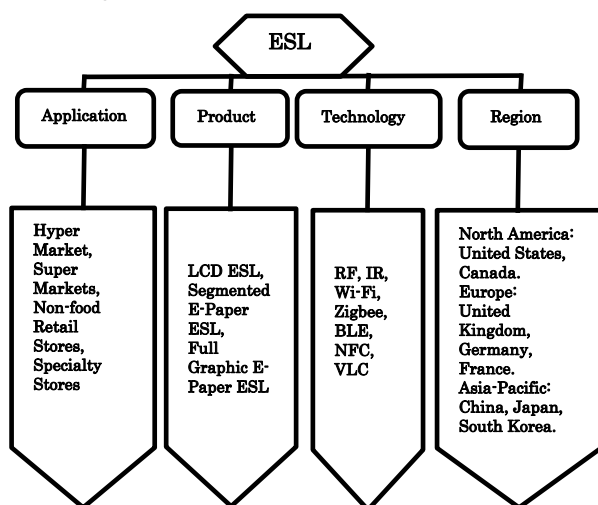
ESL

Application

Product

Technology

Region

Hyper Market, Super Markets, Non-food Retail Stores, Specialty Stores

LCD ESL, Segmented E-Paper ESL, Full Graphic E-Paper ESL

RF, IR, Wi-Fi, Zigbee, BLE, NFC, VLC

North America: United States, Canada. Europe: United Kingdom, Germany, France. Asia-Pacific: China, Japan, South Korea.